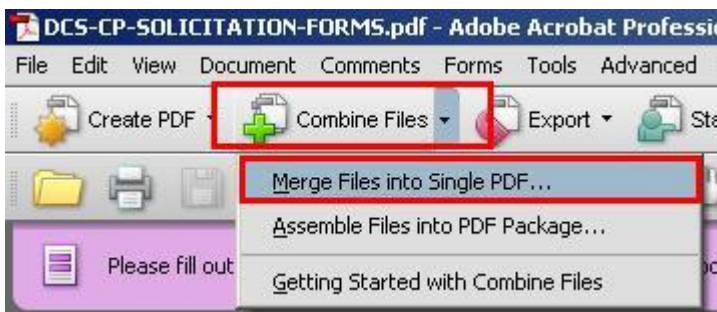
DCS-CP-SOLICITATION-FORMS.pdf - Adobe Acrobat Professi

File Edit View Document Comments Forms Tools Advanced

Create PDF Combine Files Export St

Merge Files into Single PDF...

Assemble Files into PDF Package...

Please fill out

Getting Started with Combine Files